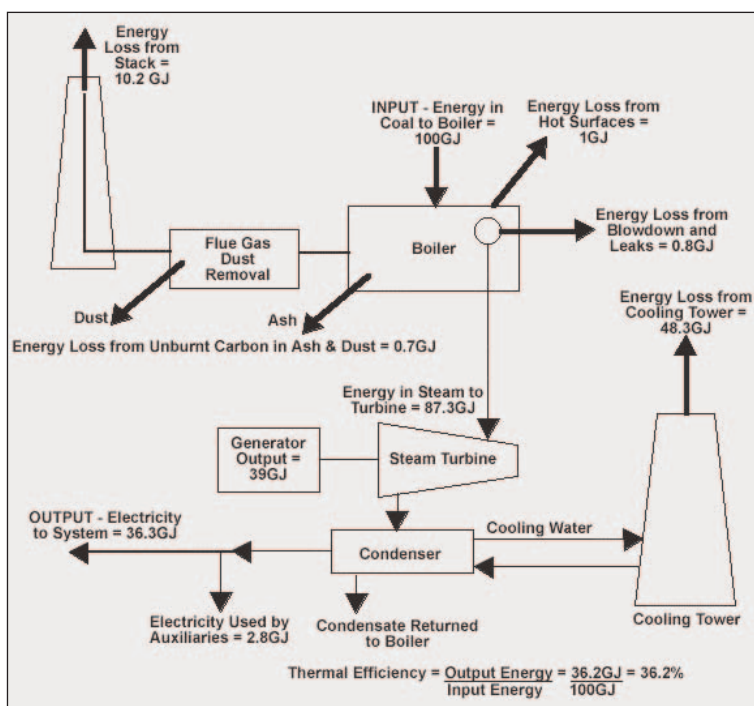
Energy Loss from Stack = 10.2 GJ

INPUT - Energy in Coal to Boiler = 100GJ

Energy Loss from Hot Surfaces = 1GJ

Flue Gas Dust Removal

Boiler

Energy Loss from Blowdown and Leaks = 0.8GJ

Dust

Ash

Energy Loss from Cooling Tower = 48.3GJ

Energy Loss from Unburnt Carbon in Ash & Dust = 0.7GJ

Energy in Steam to Turbine = 87.3GJ

Generator Output = 39GJ

Steam Turbine

OUTPUT - Electricity to System = 36.3GJ

Cooling Water

Condenser

Electricity Used by Auxiliaries = 2.8GJ

Condensate Returned to Boiler

Cooling Tower

Thermal Efficiency = $\frac{\text{Output Energy}}{\text{Input Energy}} = \frac{36.2\text{GJ}}{100\text{GJ}} = 36.2\%$